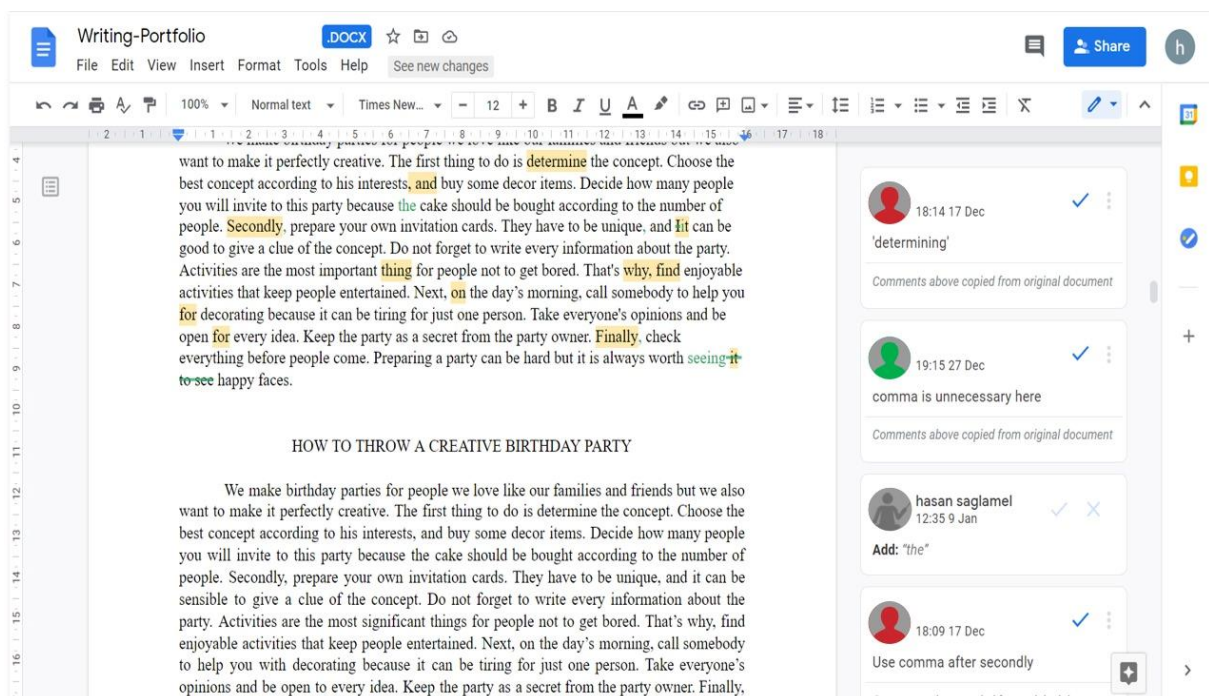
Writing-Portfolio .DOCX
File Edit View Insert Format Tools Help See new changes
Share
h
100% Normal text Times New... 12

want to make it perfectly creative. The first thing to do is determine the concept. Choose the best concept according to his interests, and buy some decor items. Decide how many people you will invite to this party because the cake should be bought according to the number of people. Secondly, prepare your own invitation cards. They have to be unique, and it it can be good to give a clue of the concept. Do not forget to write every information about the party. Activities are the most important thing for people not to get bored. That's why, find enjoyable activities that keep people entertained. Next, on the day's morning, call somebody to help you for decorating because it can be tiring for just one person. Take everyone's opinions and be open for every idea. Keep the party as a secret from the party owner. Finally, check everything before people come. Preparing a party can be hard but it is always worth seeing it to see happy faces.

HOW TO THROW A CREATIVE BIRTHDAY PARTY

We make birthday parties for people we love like our families and friends but we also want to make it perfectly creative. The first thing to do is determine the concept. Choose the best concept according to his interests, and buy some decor items. Decide how many people you will invite to this party because the cake should be bought according to the number of people. Secondly, prepare your own invitation cards. They have to be unique, and it can be sensible to give a clue of the concept. Do not forget to write every information about the party. Activities are the most significant things for people not to get bored. That's why, find enjoyable activities that keep people entertained. Next, on the day's morning, call somebody to help you with decorating because it can be tiring for just one person. Take everyone's opinions and be open to every idea. Keep the party as a secret from the party owner. Finally,

18:14 17 Dec
'determining'
Comments above copied from original document

19:15 27 Dec
comma is unnecessary here
Comments above copied from original document

hasan saglamel
12:35 9 Jan
Add: "the"

18:09 17 Dec
Use comma after secondly